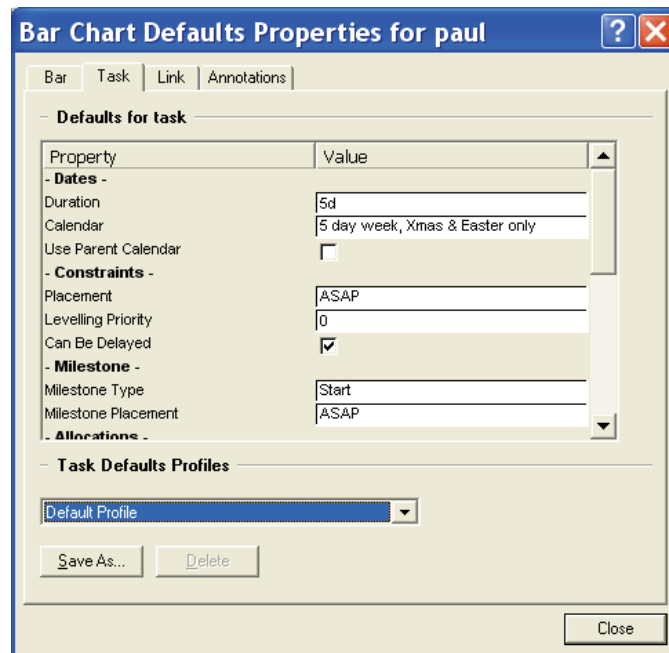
Bar Chart Defaults Properties for paul

Bar | Task | Link | Annotations

Defaults for task

| Property | Value |
|---|---|
| - Dates - | |
| Duration | 5d |
| Calendar | 5 day week, Xmas & Easter only |
| Use Parent Calendar | |
| - Constraints - | |
| Placement | ASAP |
| Levelling Priority | 0 |
| Can Be Delayed | ☑ |
| - Milestone - | |
| Milestone Type | Start |
| Milestone Placement | ASAP |
| - Allocations - | |

Task Defaults Profiles

Default Profile

Save As... Delete

Close